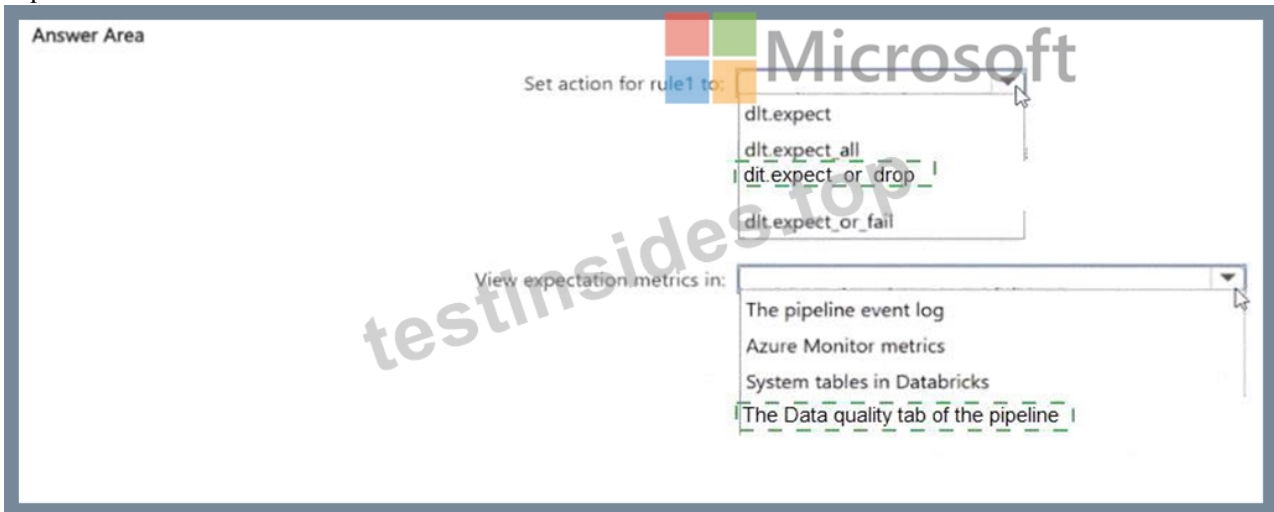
Answer Area

Set action for rule1 to:

dlt.expect

dlt.expect_all

dit.expect_or_drop

dlt.expect_or_fail

View expectation metrics in:

The pipeline event log

Azure Monitor metrics

System tables in Databricks

The Data quality tab of the pipeline

Microsoft

testinsides.top